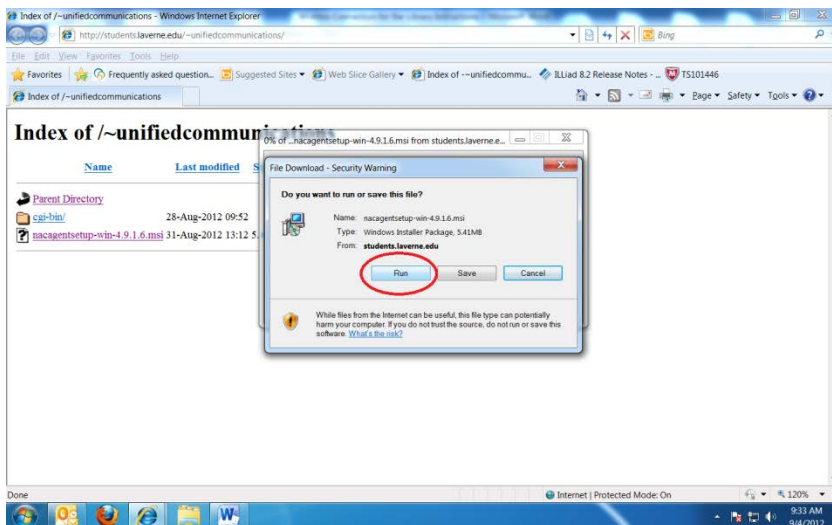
Index of /~unifiedcommunications - Windows Internet Explorer

http://students.laverne.edu/~unifiedcommunications/

Bing

File Edit View Favorites Tools Help

Favorites Frequently asked question... Suggested Sites Web Slice Gallery Index of -~unifiedcommu... ILLiad 8.2 Release Notes - ... TS101446

Index of /~unifiedcommunications

Page Safety Tools

Index of /~unifiedcommu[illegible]

Name Last modified S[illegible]

Parent Directory
cgi-bin/ 28-Aug-2012 09:52
nacagentsetup-win-4.9.1.6.msi 31-Aug-2012 13:12 5.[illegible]

0% of ...nacagentsetup-win-4.9.1.6.msi from students.laverne.e...

File Download - Security Warning

Do you want to run or save this file?

Name: nacagentsetup-win-4.9.1.6.msi
Type: Windows Installer Package, 5.41MB
From: students.laverne.edu

Run Save Cancel

While files from the Internet can be useful, this file type can potentially harm your computer. If you do not trust the source, do not run or save this software. What's the risk?

Done

Internet | Protected Mode: On

120%

9:33 AM
9/4/2012